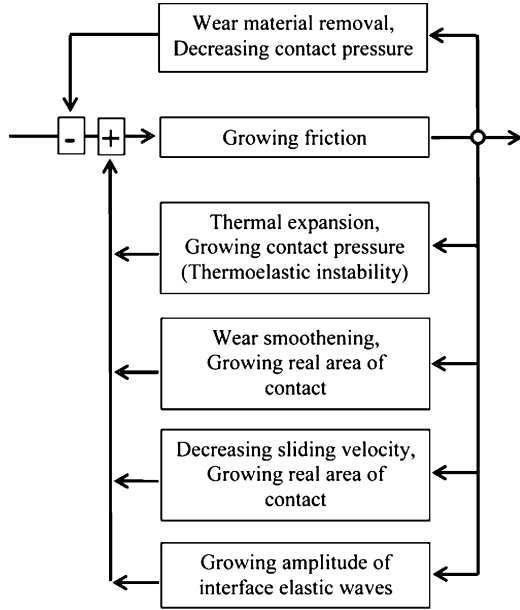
Wear material removal, Decreasing contact pressure

-

+

Growing friction

Thermal expansion, Growing contact pressure (Thermoelastic instability)

Wear smoothening, Growing real area of contact

Decreasing sliding velocity, Growing real area of contact

Growing amplitude of interface elastic waves